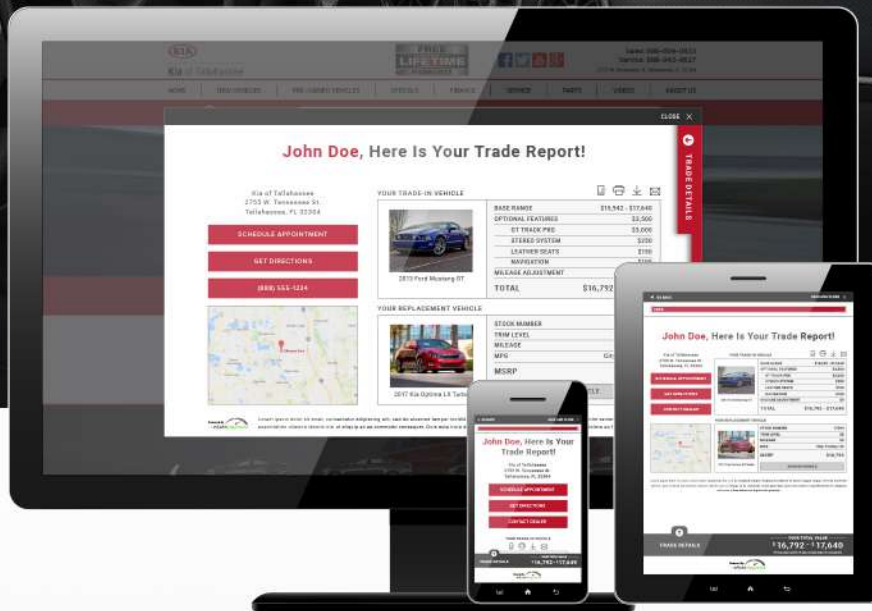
KIA
Kia of Tallahassee

FREE LIFETIME

Sales: 888-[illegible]
Service: 888-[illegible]

HOME
NEW VEHICLES
PRE-OWNED VEHICLES
SPECIALS
FINANCE
SERVICE
PARTS
VIDEOS
ABOUT US

CLOSE

John Doe, Here Is Your Trade Report!

TRADE DETAILS

Kia of Tallahassee
2753 W. Tennessee St.
Tallahassee, FL 32304

SCHEDULE APPOINTMENT
GET DIRECTIONS
(888) 555-1234

YOUR TRADE-IN VEHICLE

2010 Ford Mustang GT

| BASE RANGE | $15,542 - $17,640 |
|---|---|
| OPTIONAL FEATURES | $3,500 |
| GT TRACK PRO | $3,000 |
| STEREO SYSTEM | $200 |
| LEATHER SEATS | $100 |
| NAVIGATION | $100 |
| MILEAGE ADJUSTMENT | |
| TOTAL | $16,792 |

YOUR REPLACEMENT VEHICLE

2017 Kia Optima LX Turbo

| STOCK NUMBER | |
|---|---|
| TRIM LEVEL | |
| MILEAGE | |
| MPG | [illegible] |
| MSRP | |

John Doe, Here Is Your Trade Report!

SCHEDULE APPOINTMENT
GET DIRECTIONS
CONTACT DEALER

TRADE DETAILS
$16,792 - $17,640

John Doe, Here Is Your Trade Report!

SCHEDULE APPOINTMENT
GET DIRECTIONS
CONTACT DEALER

TOTAL
$16,792 - $17,640

MSRP

TRADE DETAILS
$16,792 - $17,640